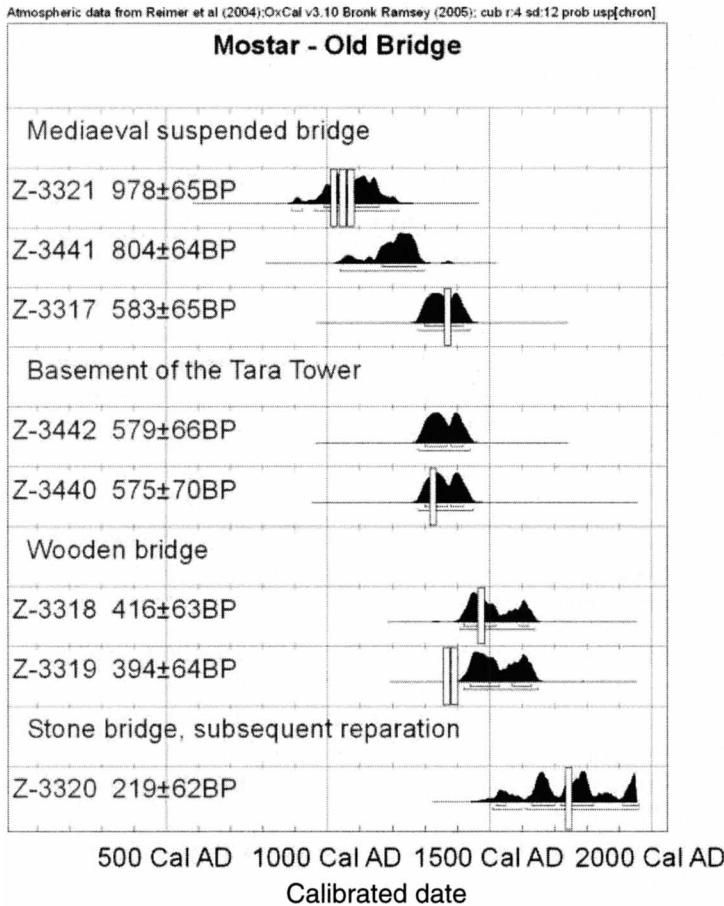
Atmospheric data from Reimer et al (2004);OxCal v3.10 Bronk Ramsey (2005); cub r:4 sd:12 prob usp[chron]

Mostar - Old Bridge

Mediaeval suspended bridge

Z-3321 978±65BP

Z-3441 804±64BP

Z-3317 583±65BP

Basement of the Tara Tower

Z-3442 579±66BP

Z-3440 575±70BP

Wooden bridge

Z-3318 416±63BP

Z-3319 394±64BP

Stone bridge, subsequent reparation

Z-3320 219±62BP

500 Cal AD 1000 Cal AD 1500 Cal AD 2000 Cal AD

Calibrated date